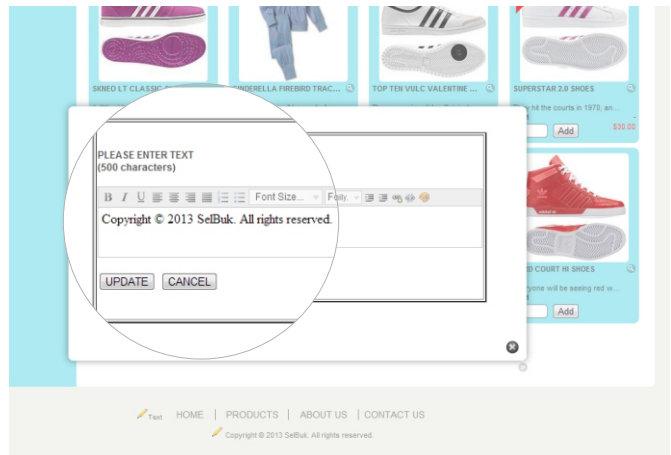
SKNEO LT CLASSIC

CINDERELLA FIREBIRD TRAC...

TOP TEN VULC VALENTINE ...

SUPERSTAR 2.0 SHOES

hit the courts in 1970, an...

Add

$30.00

PLEASE ENTER TEXT
(500 characters)

B I U Font Size... Fam

Copyright © 2013 SelBuk. All rights reserved.

UPDATE CANCEL

D COURT HI SHOES

one will be seeing red w...

Add

Text HOME | PRODUCTS | ABOUT US | CONTACT US

Copyright © 2013 SelBuk. All rights reserved.